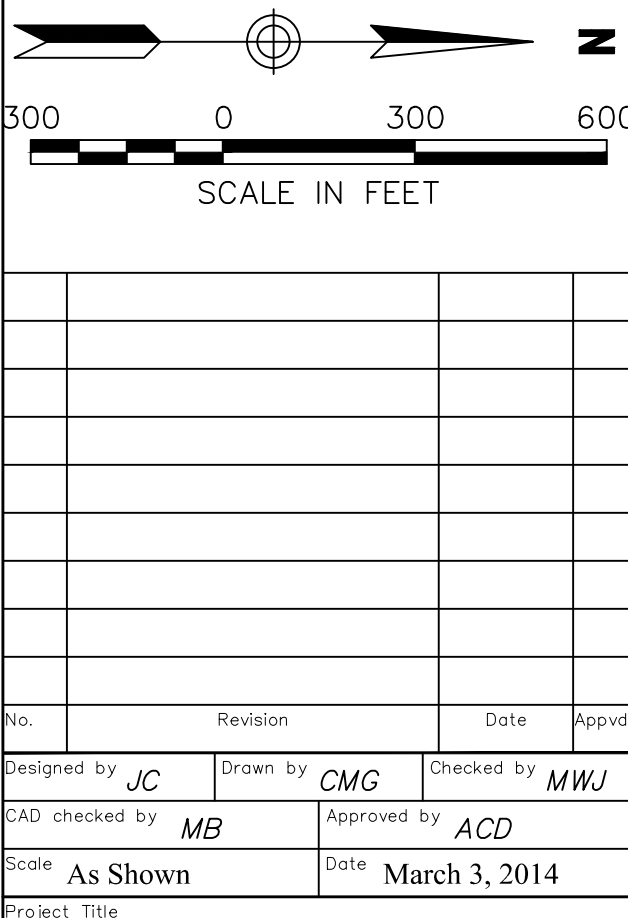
N

300 0 300 600

SCALE IN FEET

| | | | |
|---|---|---|---|
| | | | |
| | | | |
| | | | |
| | | | |
| | | | |
| | | | |
| | | | |
| | | | |
| | | | |
| No. | Revision | Date | Appvd |

Designed by JC Drawn by CMG Checked by MWJ

CAD checked by MB Approved by ACD

Scale As Shown Date March 3, 2014

Project Title